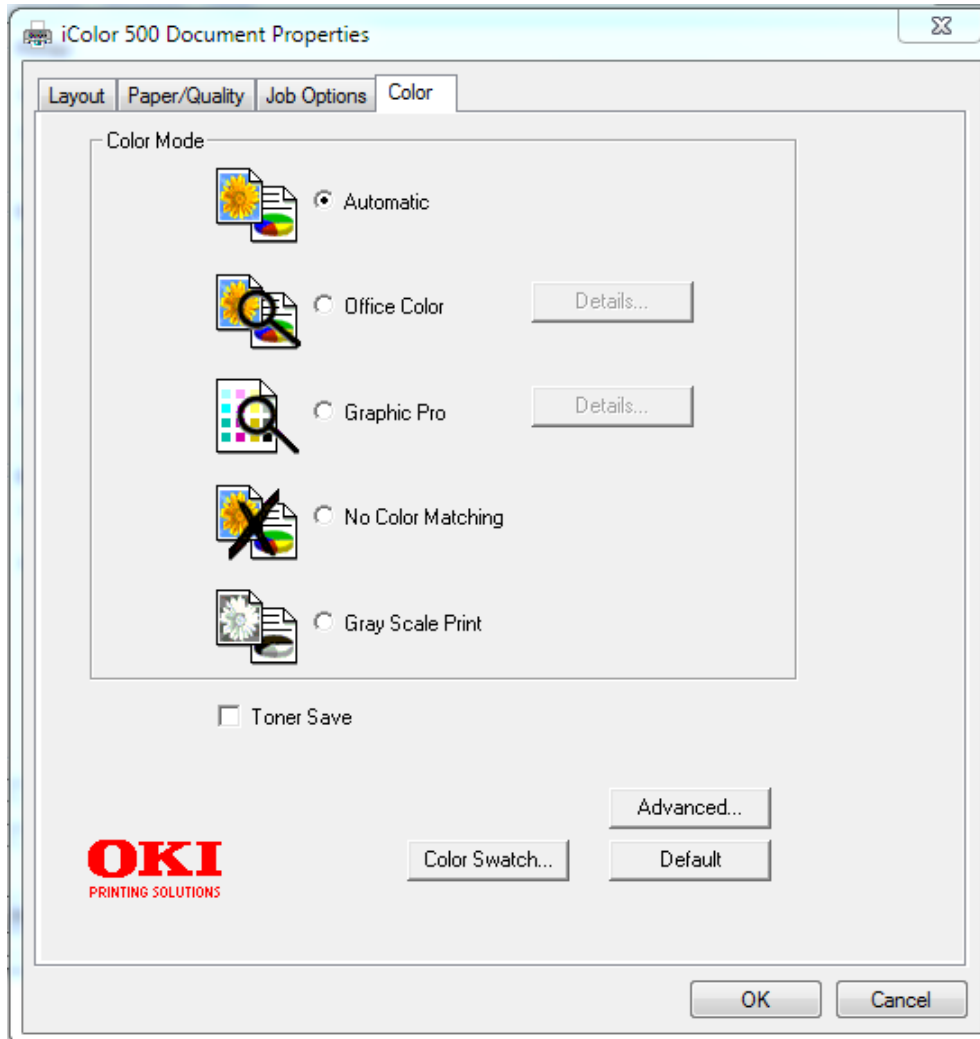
iColor 500 Document Properties

Layout | Paper/Quality | Job Options | Color

Color Mode

Automatic

Office Color

Details...

Graphic Pro

Details...

No Color Matching

Gray Scale Print

Toner Save

Advanced...

OKI
PRINTING SOLUTIONS

Color Swatch...

Default

OK

Cancel